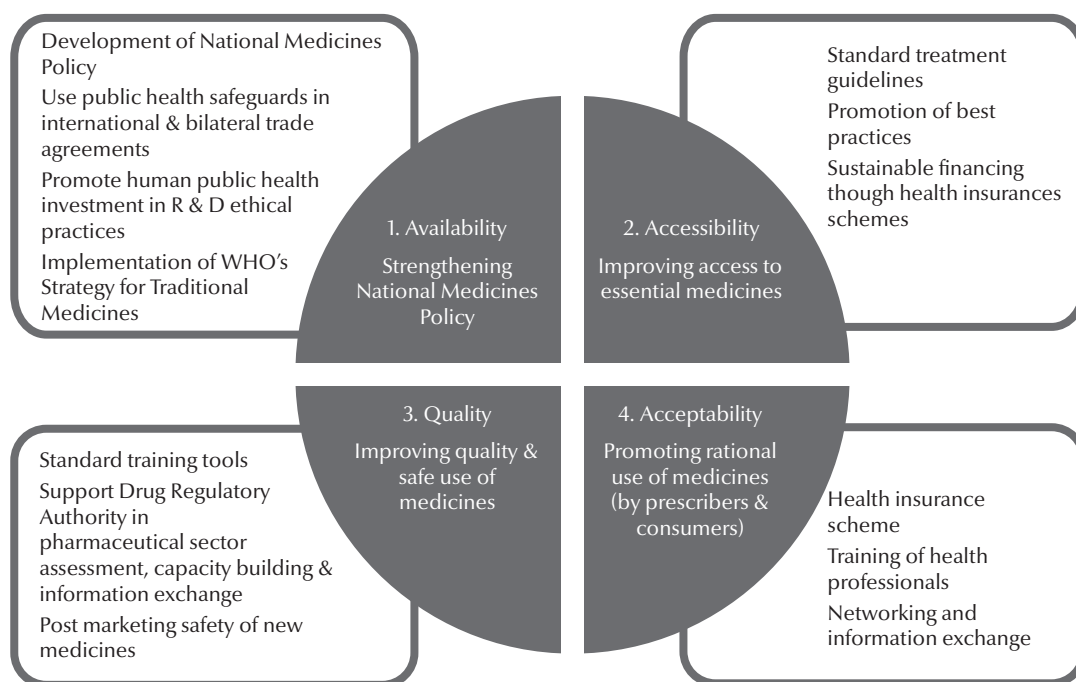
Development of National Medicines Policy

Use public health safeguards in international & bilateral trade agreements

Promote human public health investment in R & D ethical practices

Implementation of WHO's Strategy for Traditional Medicines

Standard treatment guidelines

Promotion of best practices

Sustainable financing though health insurances schemes

1. Availability

Strengthening National Medicines Policy

2. Accessibility

Improving access to essential medicines

3. Quality

Improving quality & safe use of medicines

4. Acceptability

Promoting rational use of medicines (by prescribers & consumers)

Standard training tools

Support Drug Regulatory Authority in pharmaceutical sector assessment, capacity building & information exchange

Post marketing safety of new medicines

Health insurance scheme

Training of health professionals

Networking and information exchange